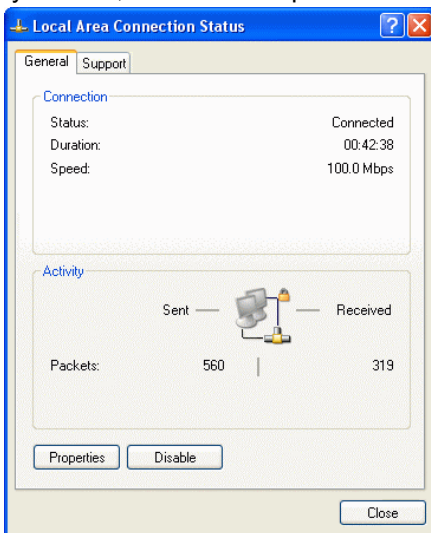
Local Area Connection Status

General | Support

Connection

| | |
|---|---|
| Status: | Connected |
| Duration: | 00:42:38 |
| Speed: | 100.0 Mbps |

Activity

Sent — — Received

| | | |
|---|---|---|
| Packets: | 560 | 319 |

Properties | Disable

Close